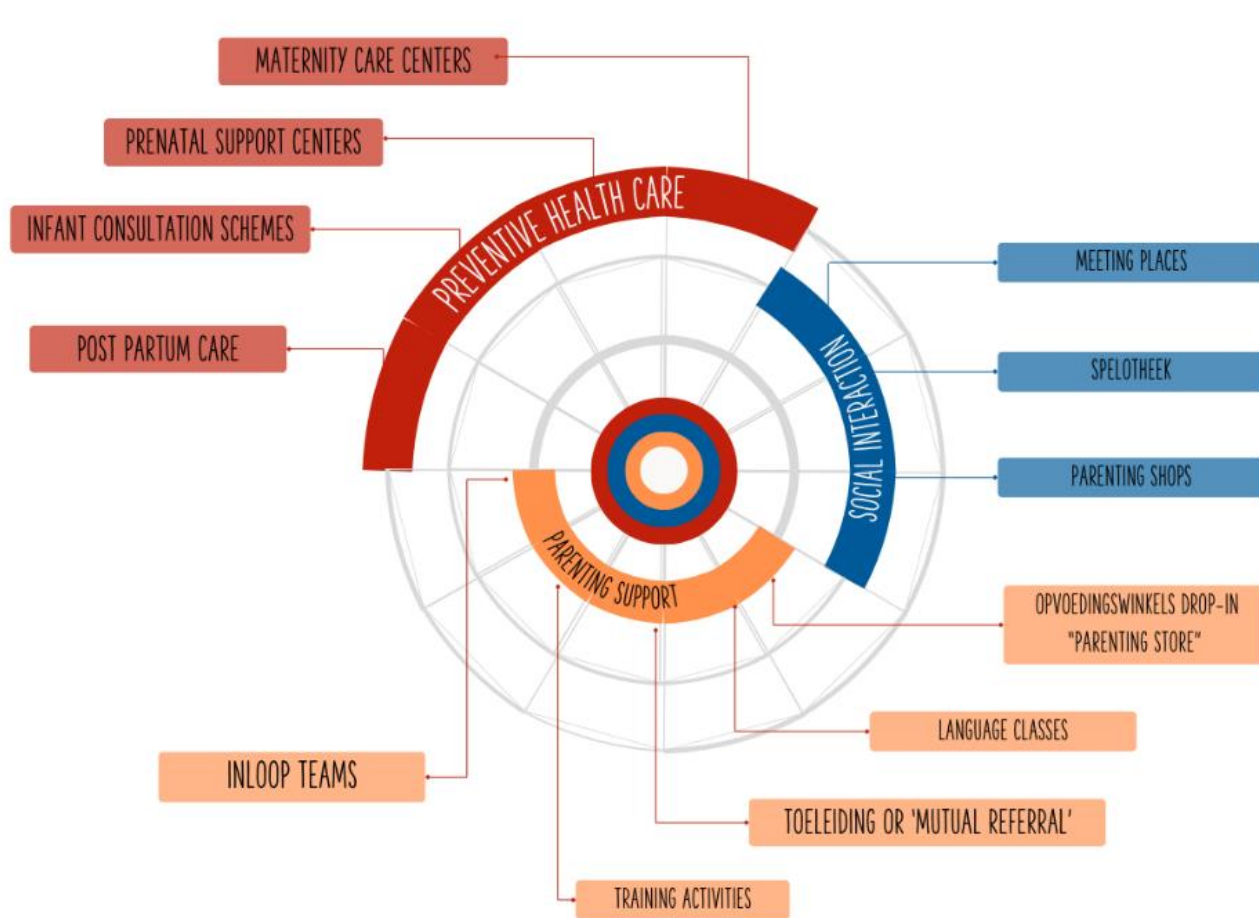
MATERNITY CARE CENTERS

PRENATAL SUPPORT CENTERS

INFANT CONSULTATION SCHEMES

POST PARTUM CARE

PREVENTIVE HEALTH CARE

MEETING PLACES

SPELOTHEEK

PARENTING SHOPS

SOCIAL INTERACTION

PARENTING SUPPORT

OPVOEDINGSWINKELS DROP-IN "PARENTING STORE"

LANGUAGE CLASSES

INLOOP TEAMS

TOELEIDING OR 'MUTUAL REFERRAL'

TRAINING ACTIVITIES